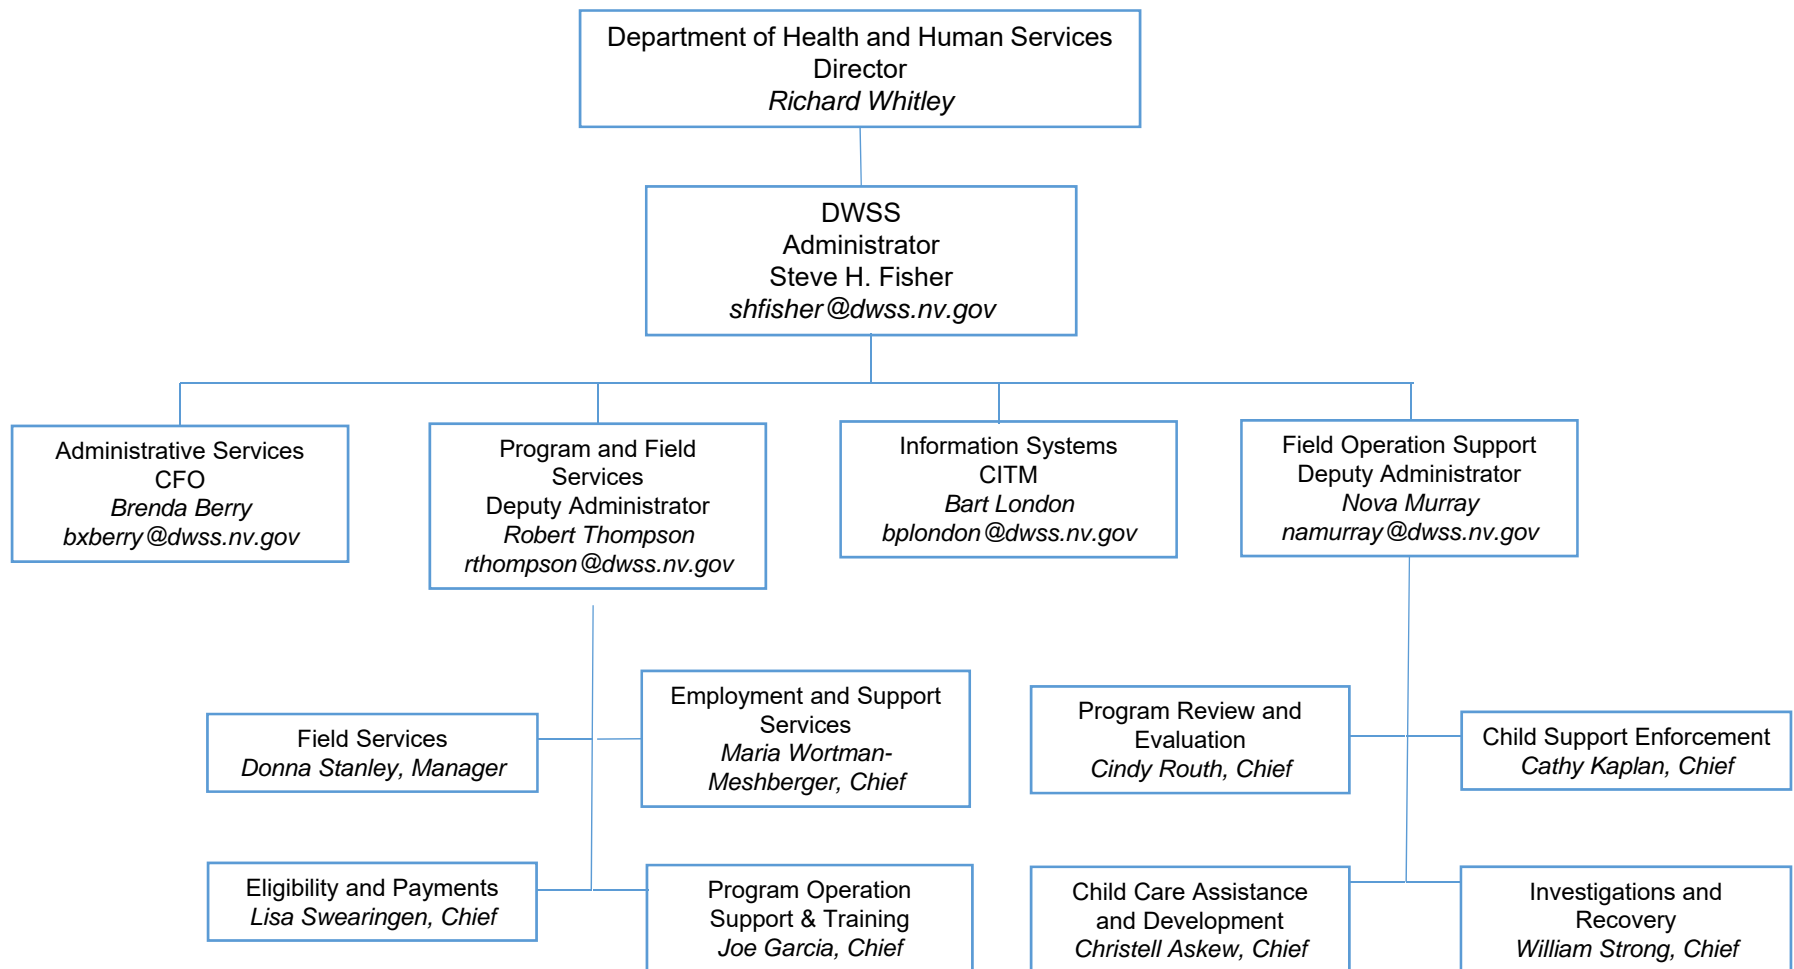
Department of Health and Human Services
Director
Richard Whitley

DWSS
Administrator
Steve H. Fisher
shfisher@dwss.nv.gov

Administrative Services
CFO
Brenda Berry
bxberry@dwss.nv.gov

Program and Field Services
Deputy Administrator
Robert Thompson
rthompson@dwss.nv.gov

Information Systems
CITM
Bart London
bplondon@dwss.nv.gov

Field Operation Support
Deputy Administrator
Nova Murray
namurray@dwss.nv.gov

Field Services
Donna Stanley, Manager

Employment and Support Services
Maria Wortman-Meshberger, Chief

Eligibility and Payments
Lisa Swearingen, Chief

Program Operation Support & Training
Joe Garcia, Chief

Program Review and Evaluation
Cindy Routh, Chief

Child Support Enforcement
Cathy Kaplan, Chief

Child Care Assistance and Development
Christell Askew, Chief

Investigations and Recovery
William Strong, Chief